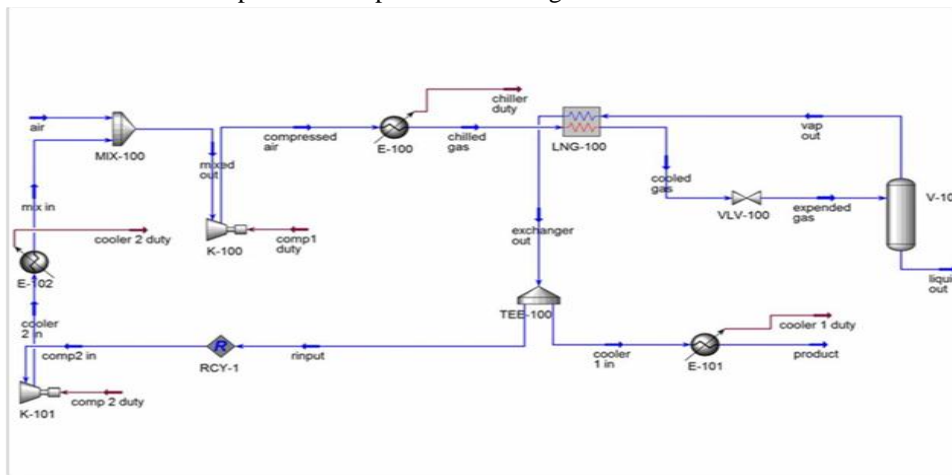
air
MIX-100
mixed out
compressed air
E-100
chiller duty
chilled gas
LNG-100
vap out
cooled gas
VLV-100
expended gas
V-10
mix in
cooler 2 duty
K-100
comp1 duty
exchanger out
E-102
liqui out
cooler 2 in
TEE-100
cooler 1 duty
comp2 in
RCY-1
rinput
cooler 1 in
E-101
product
K-101
comp 2 duty